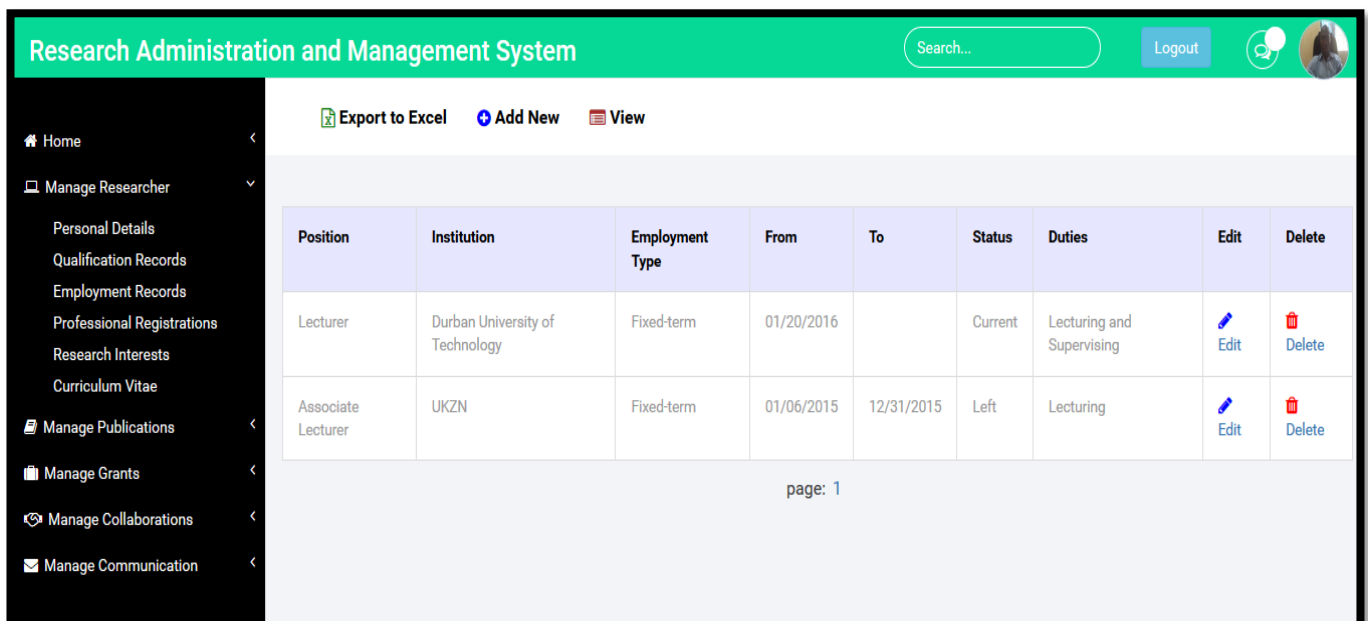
Research Administration and Management System

Search...

Logout

Home
Manage Researcher
Personal Details
Qualification Records
Employment Records
Professional Registrations
Research Interests
Curriculum Vitae
Manage Publications
Manage Grants
Manage Collaborations
Manage Communication

Export to Excel   Add New   View

| Position | Institution | Employment Type | From | To | Status | Duties | Edit | Delete |
|---|---|---|---|---|---|---|---|---|
| Lecturer | Durban University of Technology | Fixed-term | 01/20/2016 | | Current | Lecturing and Supervising | Edit | Delete |
| Associate Lecturer | UKZN | Fixed-term | 01/06/2015 | 12/31/2015 | Left | Lecturing | Edit | Delete |

page: 1